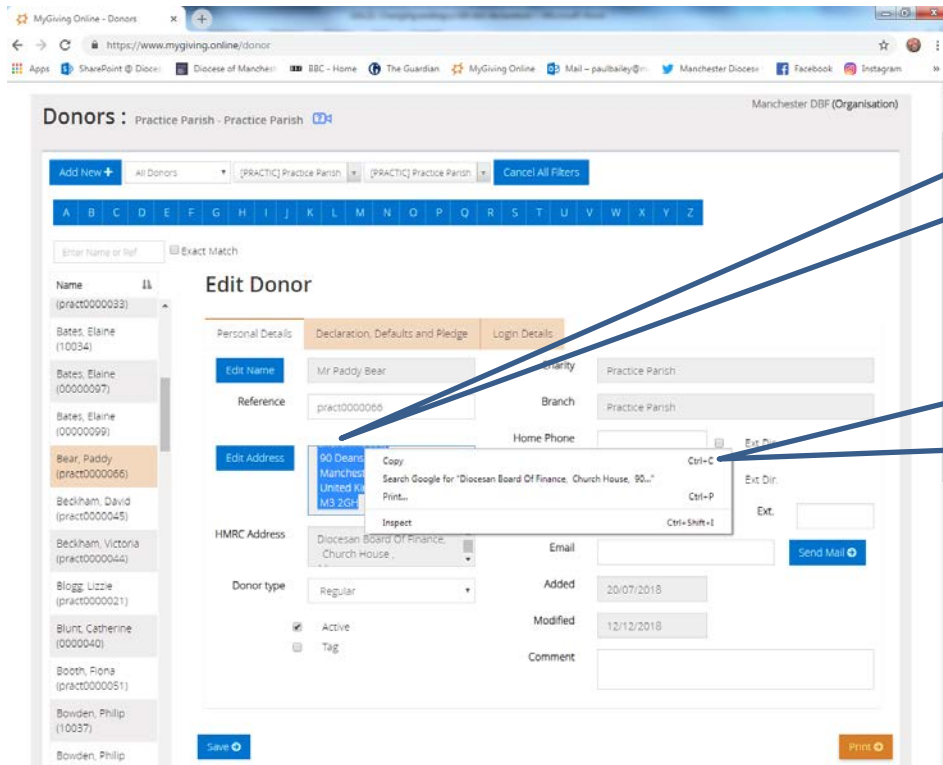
MyGiving Online - Donors ×

https://www.mygiving.online/donor

Apps SharePoint @ Dioce Diocese of Manchest BBC - Home The Guardian MyGiving Online Mail – paulbailey@m Manchester Diocese Facebook Instagram

Donors : Practice Parish - Practice Parish

Manchester DBF (Organisation)

Add New + All Donors [PRACTIC] Practice Parish [PRACTIC] Practice Parish Cancel All Filters

A B C D E F G H I J K L M N O P Q R S T U V W X Y Z

Enter Name or Ref Exact Match

Name
(pract0000033)
Bates, Elaine (10034)
Bates, Elaine (00000097)
Bates, Elaine (00000099)
Bear, Paddy (pract0000066)
Beckham, David (pract0000045)
Beckham, Victoria (pract0000044)
Blogg, Lizzie (pract0000021)
Blunt, Catherine (0000040)
Booth, Fiona (pract0000051)
Bowden, Philip (10037)
Bowden, Philip

Edit Donor

Personal Details Declaration, Defaults and Pledge Login Details

Edit Name Mr Paddy Bear
Charity Practice Parish
Reference pract0000066
Branch Practice Parish
Edit Address
90 Deans
Manchest
United Ki
M3 2GH
Home Phone
Ext Dir.
Copy Ctrl+C
Search Google for "Diocesan Board Of Finance, Church House, 90..."
Print... Ctrl+P
Inspect Ctrl+Shift+I
Ext Dir.
Ext.
HMRC Address Diocesan Board Of Finance, Church House ,
Email Send Mail
Donor type Regular
Added 20/07/2018
Active
Modified 12/12/2018
Tag
Comment

Save Print